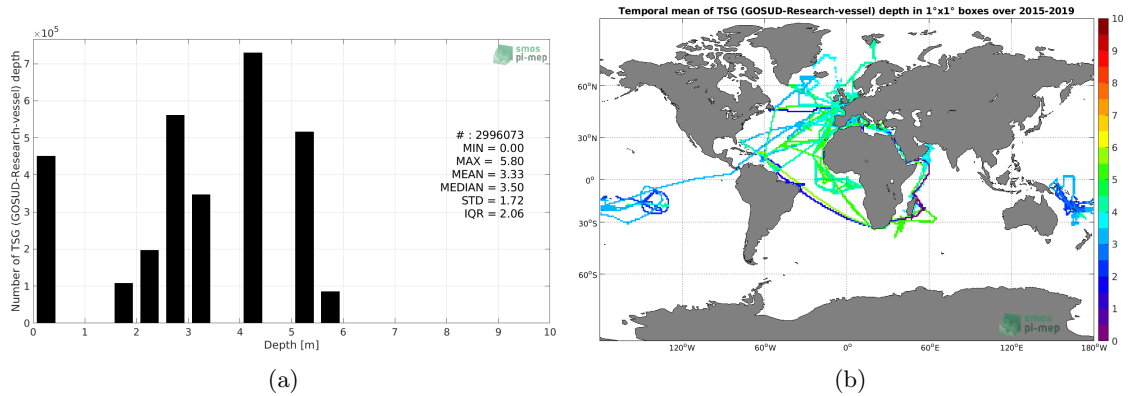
$\times10^5$

smos pi-mep

Number of TSG (GOSUD-Research-vessel) depth

7
6
5
4
3
2
1
0

# : 2996073
MIN = 0.00
MAX = 5.80
MEAN = 3.33
MEDIAN = 3.50
STD = 1.72
IQR = 2.06

0 1 2 3 4 5 6 7 8 9 10

Depth [m]

(a)

Temporal mean of TSG (GOSUD-Research-vessel) depth in 1°x1° boxes over 2015-2019

60°N
30°N
0°
30°S
60°S

120°W 60°W 0° 60°E 120°E 180°W

10
9
8
7
6
5
4
3
2
1
0

smos pi-mep

(b)